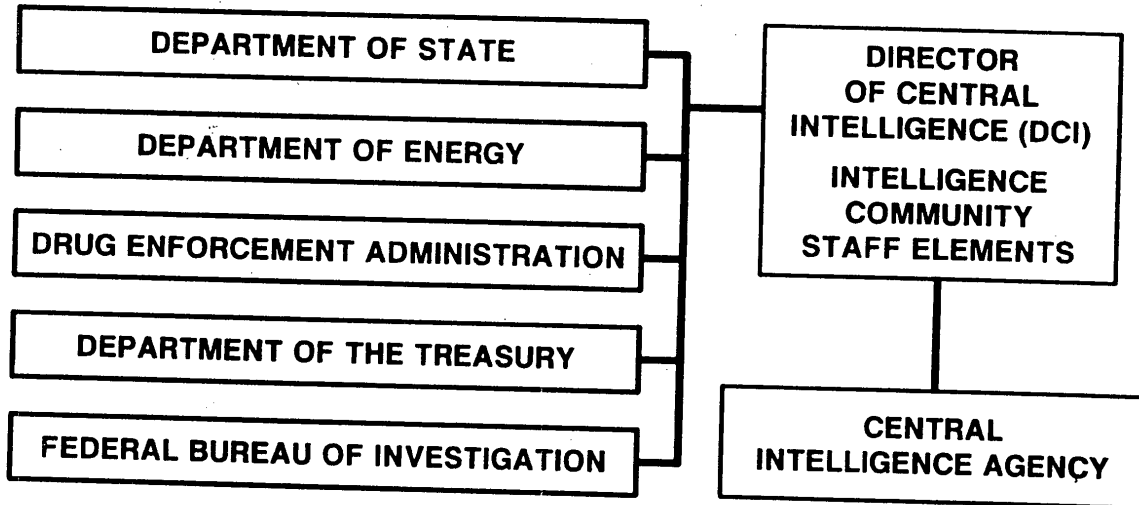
DEPARTMENT OF STATE

DEPARTMENT OF ENERGY

DRUG ENFORCEMENT ADMINISTRATION

DEPARTMENT OF THE TREASURY

FEDERAL BUREAU OF INVESTIGATION

DIRECTOR OF CENTRAL INTELLIGENCE (DCI)

INTELLIGENCE COMMUNITY STAFF ELEMENTS

CENTRAL INTELLIGENCE AGENCY